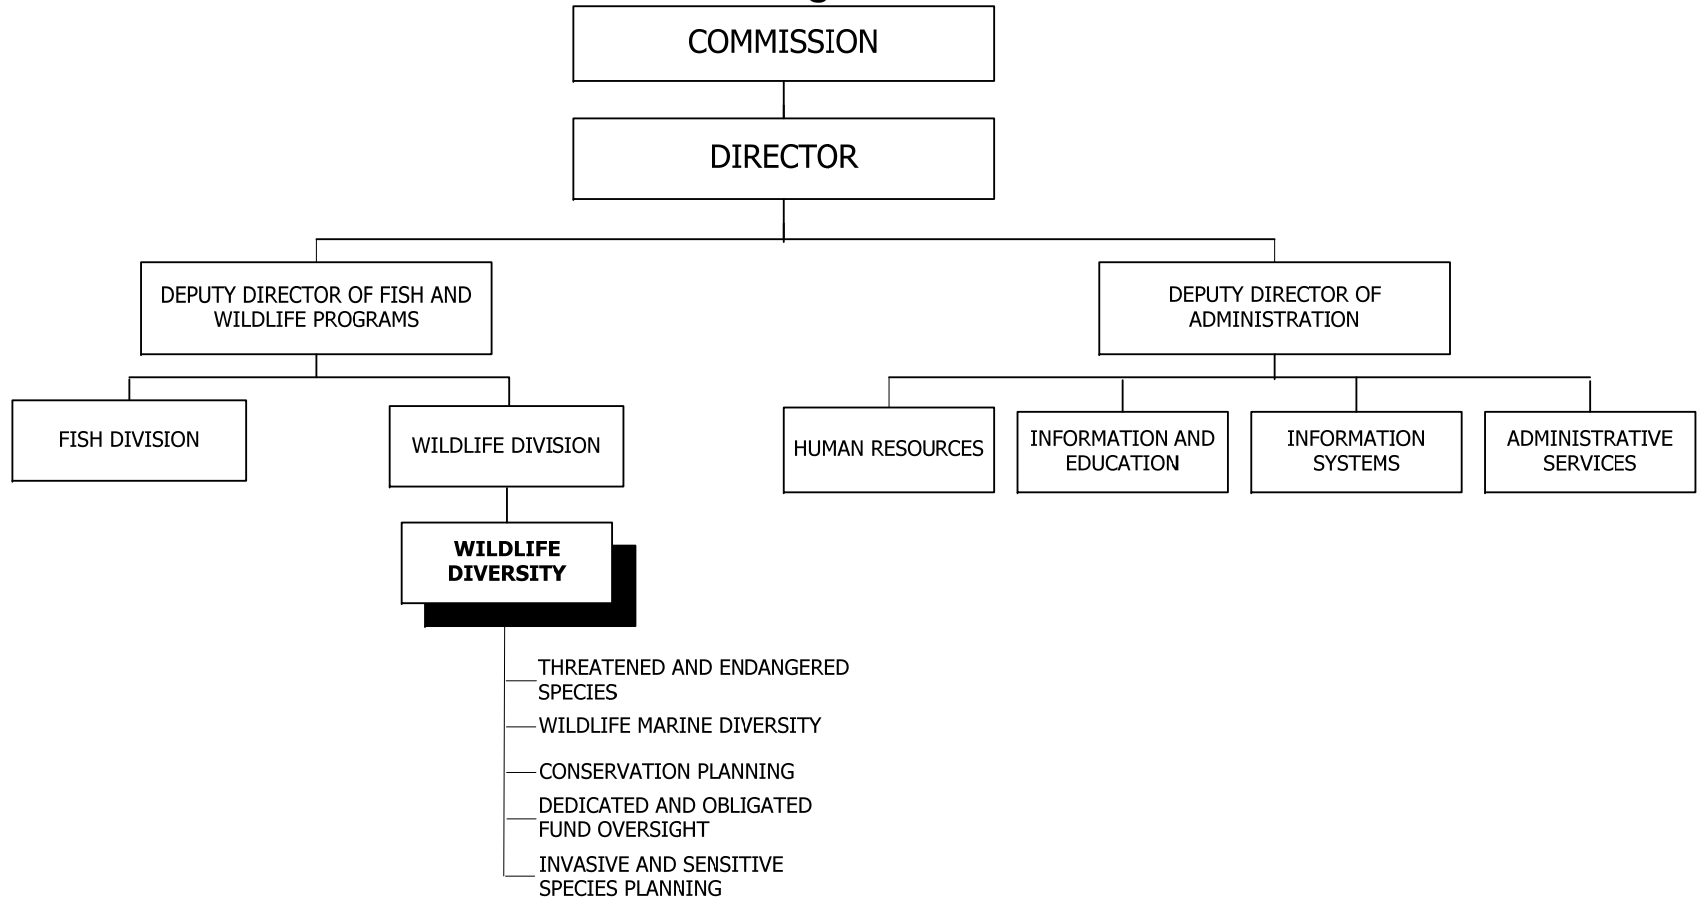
COMMISSION

DIRECTOR

DEPUTY DIRECTOR OF FISH AND WILDLIFE PROGRAMS

DEPUTY DIRECTOR OF ADMINISTRATION

FISH DIVISION

WILDLIFE DIVISION

HUMAN RESOURCES

INFORMATION AND EDUCATION

INFORMATION SYSTEMS

ADMINISTRATIVE SERVICES

**WILDLIFE DIVERSITY**

THREATENED AND ENDANGERED SPECIES

WILDLIFE MARINE DIVERSITY

CONSERVATION PLANNING

DEDICATED AND OBLIGATED FUND OVERSIGHT

INVASIVE AND SENSITIVE SPECIES PLANNING